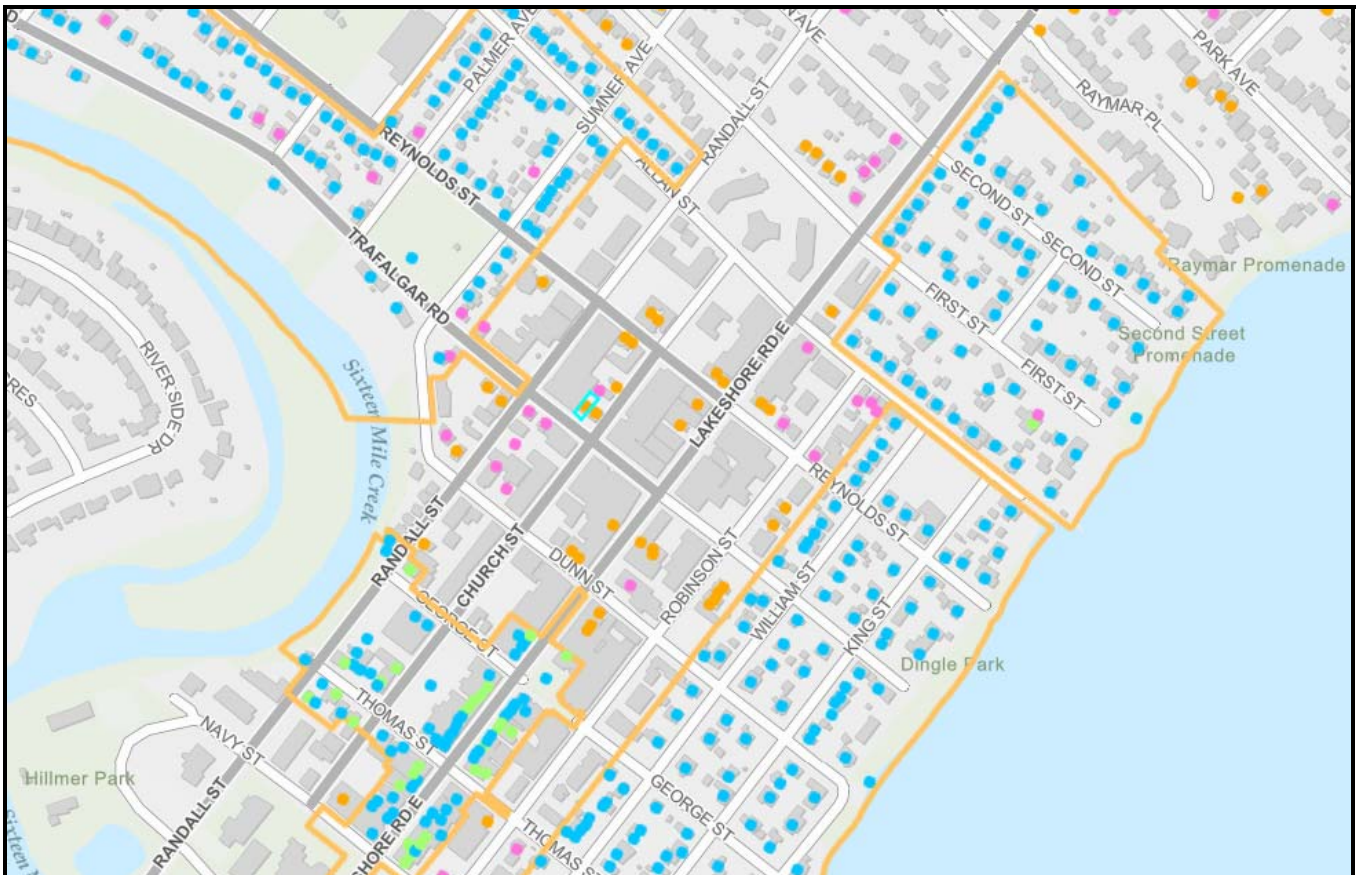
PALMER AVE
SUMNER AVE
AVE
PARK AVE
RAYMAR PL
RANDALL ST
ALLAN ST
REYNOLDS ST
SECOND ST
SECOND ST
Raymar Promenade
TRAFALGAR RD
FIRST ST
Second Street Promenade
FIRST ST
RIVER SIDE DR
RES
Sixteen Mile Creek
LAKESHORE RD E
REYNOLDS ST
RANDALL ST
CHURCH ST
DUNN ST
ROBINSON ST
WILLIAM ST
KING ST
GEORGE ST
Dingle Park
THOMAS ST
NAVY ST
Hillmer Park
GEORGE ST
THOMAS ST
RANDALL ST
SHORE RD E
Sixteen